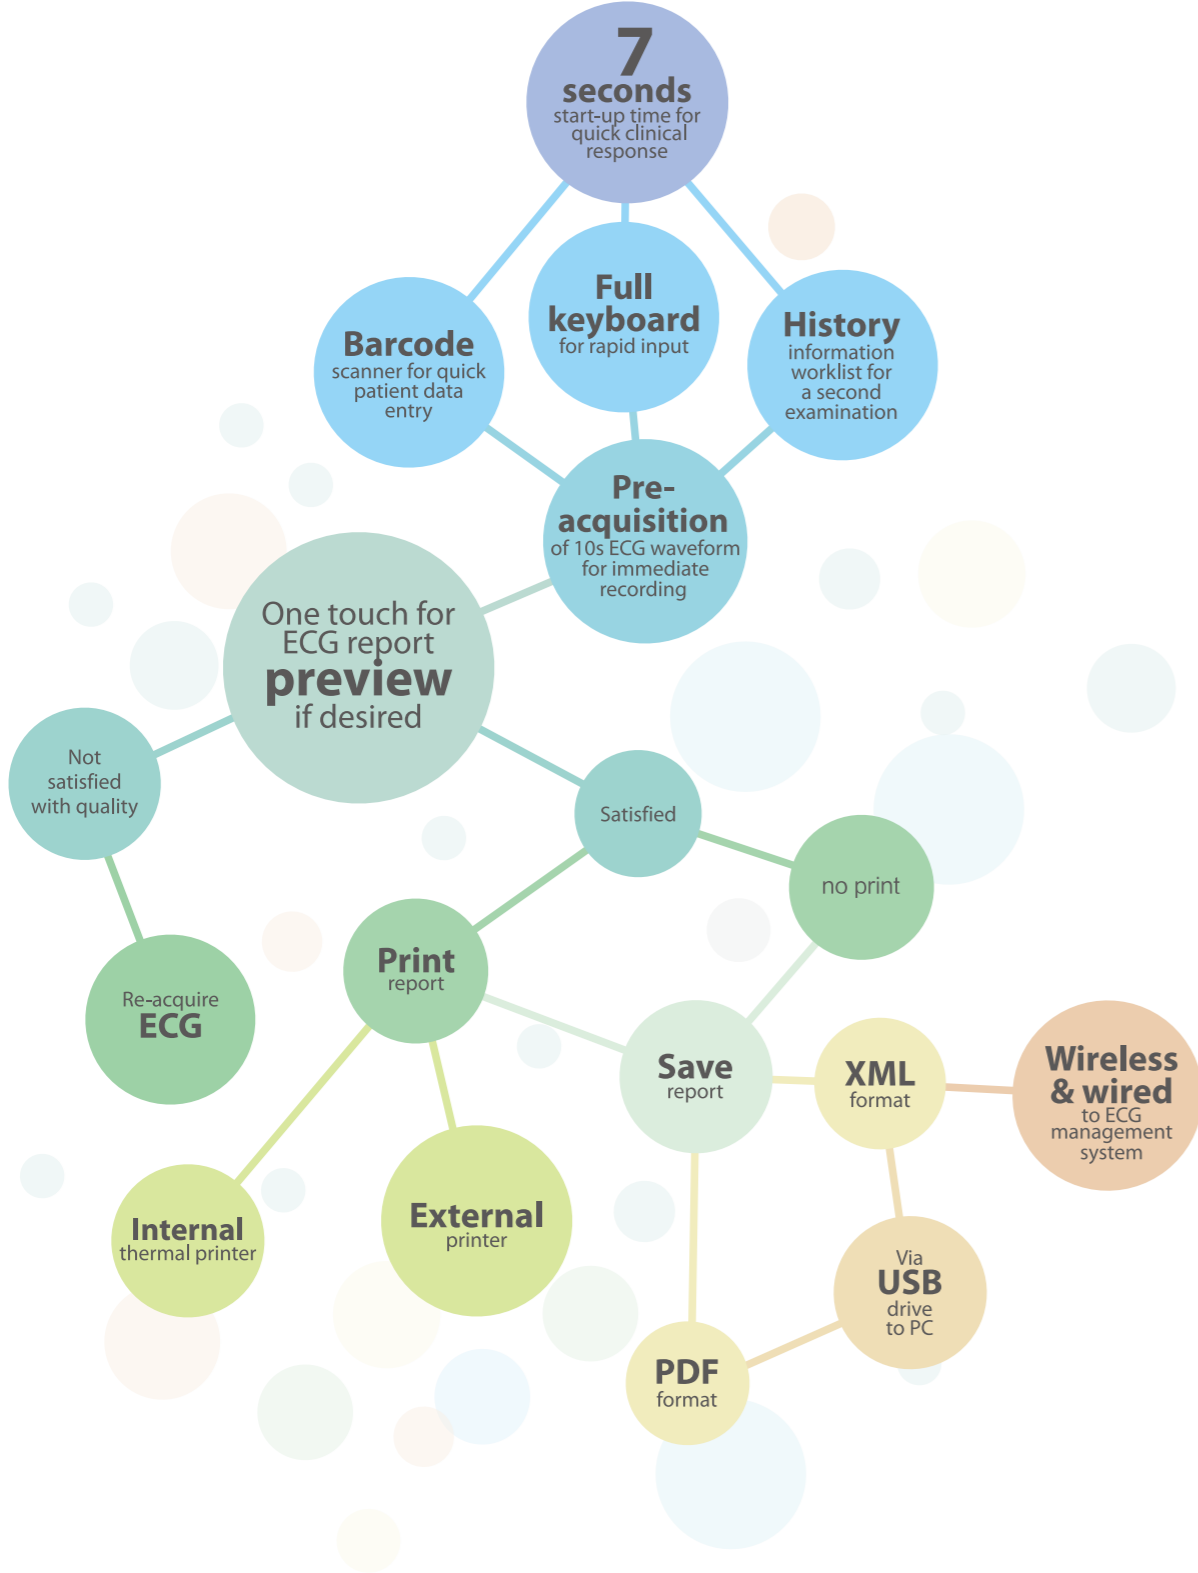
7 seconds
start-up time for quick clinical response

Barcode
scanner for quick patient data entry

Full keyboard
for rapid input

History
information worklist for a second examination

Pre-acquisition
of 10s ECG waveform for immediate recording

One touch for ECG report preview if desired

Not satisfied with quality

Re-acquire ECG

Satisfied

no print

Print
report

Save
report

XML
format

Wireless & wired
to ECG management system

Via USB drive to PC

PDF
format

Internal
thermal printer

External
printer